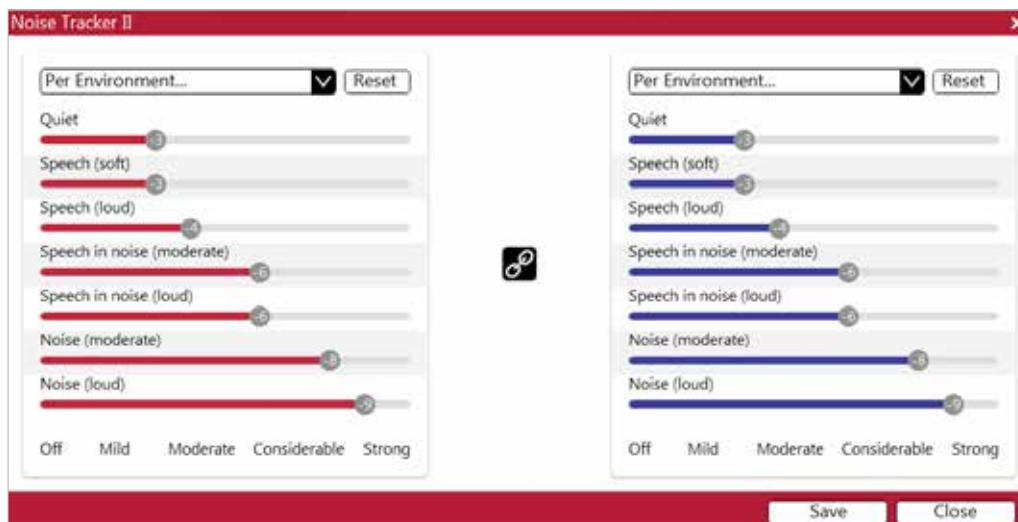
Noise Tracker II

Per Environment...
Reset

Quiet
-3
Speech (soft)
-3
Speech (loud)
-4
Speech in noise (moderate)
-6
Speech in noise (loud)
-6
Noise (moderate)
-8
Noise (loud)
-9

Off Mild Moderate Considerable Strong

Per Environment...
Reset

Quiet
-3
Speech (soft)
-3
Speech (loud)
-4
Speech in noise (moderate)
-6
Speech in noise (loud)
-6
Noise (moderate)
-8
Noise (loud)
-9

Off Mild Moderate Considerable Strong

Save
Close